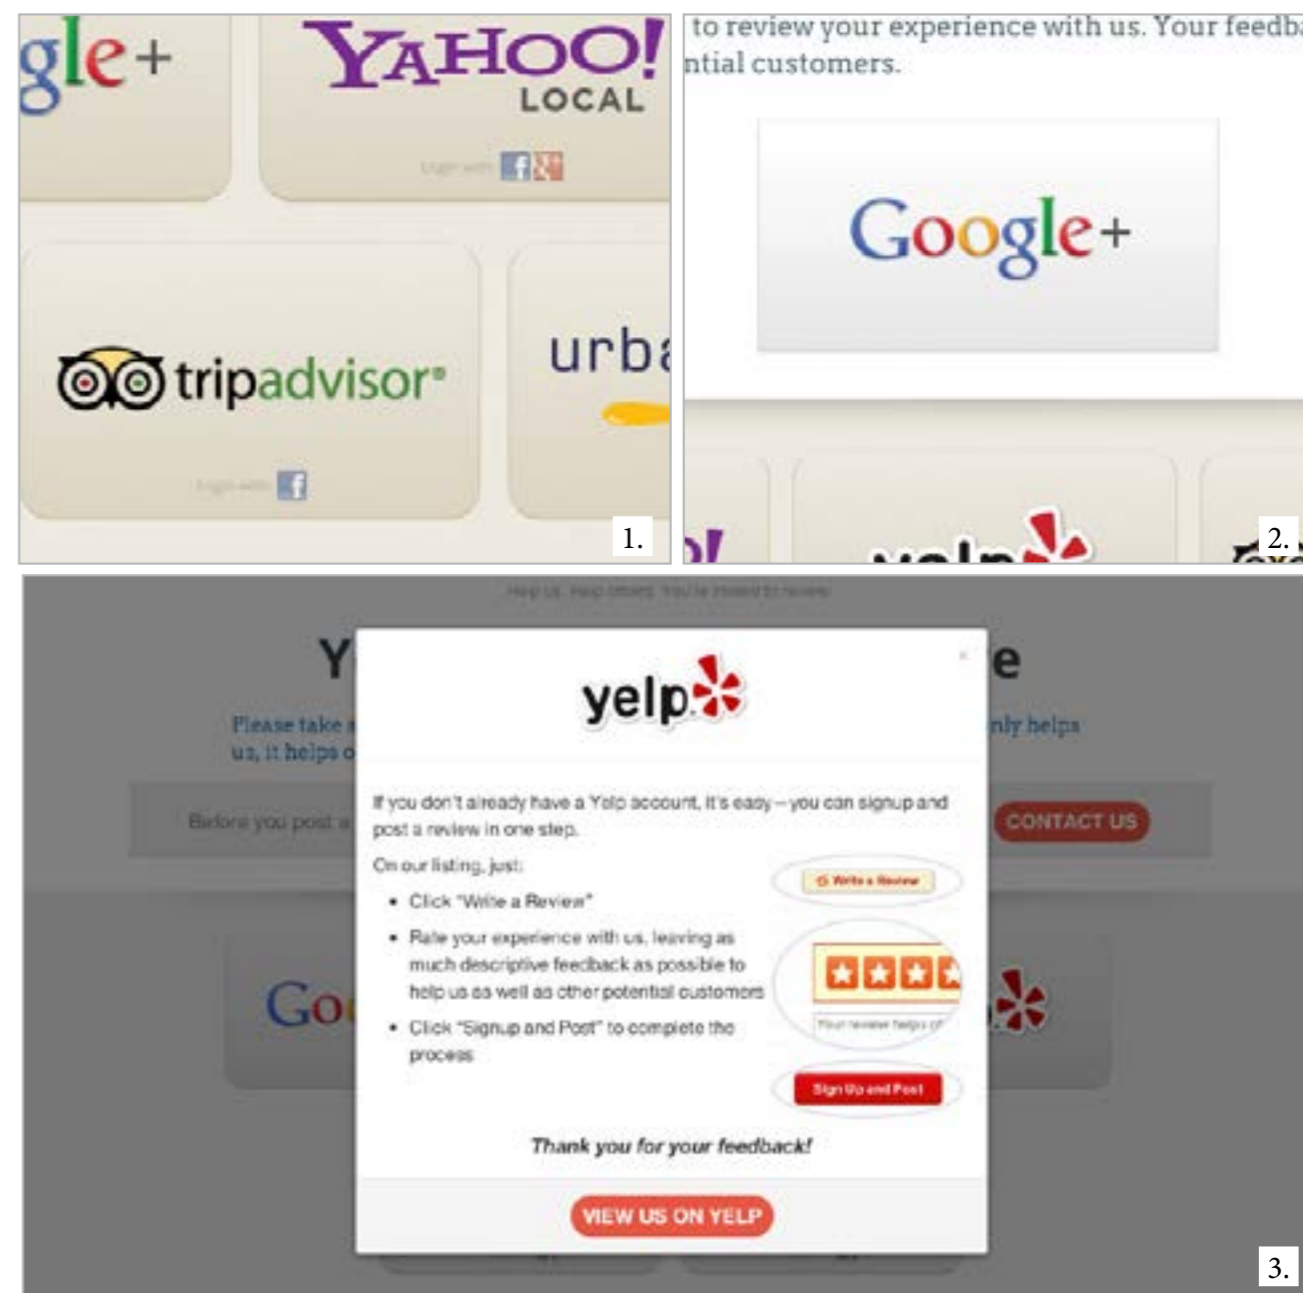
gle+

YAHOO! LOCAL

Login with

tripadvisor

urba

Login with

1.

to review your experience with us. Your feedb

ntial customers.

Google+

yelp

2.

Help us. Help others. You're invited to review

Y e

Please take nly helps us, it helps o

Before you post a

CONTACT US

Go

yelp

If you don't already have a Yelp account, it's easy – you can signup and post a review in one step.

On our listing, just:

- Click "Write a Review"
- Rate your experience with us, leaving as much descriptive feedback as possible to help us as well as other potential customers
- Click "Signup and Post" to complete the process

Write a Review

Your review helps ot

Sign Up and Post

Thank you for your feedback!

VIEW US ON YELP

3.